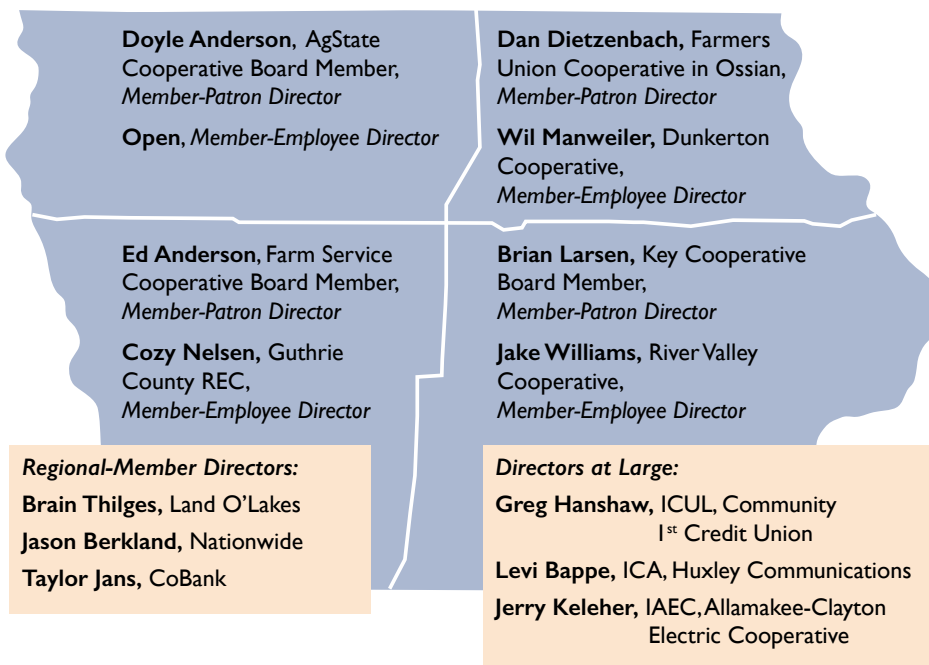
**Doyle Anderson**, AgState Cooperative Board Member, *Member-Patron Director*

**Open**, *Member-Employee Director*

**Dan Dietzenbach,** Farmers Union Cooperative in Ossian, *Member-Patron Director*

**Wil Manweiler,** Dunkerton Cooperative, *Member-Employee Director*

**Ed Anderson**, Farm Service Cooperative Board Member, *Member-Patron Director*

**Cozy Nelsen,** Guthrie County REC, *Member-Employee Director*

**Brian Larsen,** Key Cooperative Board Member, *Member-Patron Director*

**Jake Williams,** River Valley Cooperative, *Member-Employee Director*

*Regional-Member Directors:*

**Brain Thilges,** Land O'Lakes

**Jason Berkland,** Nationwide

**Taylor Jans,** CoBank

*Directors at Large:*

**Greg Hanshaw,** ICUL, Community 1$^{st}$ Credit Union

**Levi Bappe,** ICA, Huxley Communications

**Jerry Keleher,** IAEC, Allamakee-Clayton Electric Cooperative